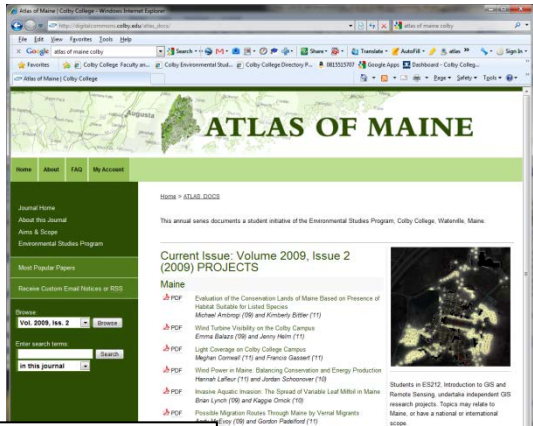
Atlas of Maine | Colby College - Windows Internet Explorer

http://digitalcommons.colby.edu/atlas_docs/

atlas of maine colby

File Edit View Favorites Tools Help

Google atlas of maine colby Search Share Translate AutoFill atlas Sign In

Favorites Colby College Faculty an... Colby Environmental Stud... Colby College Directory P... 9815515767 Google Apps Dashboard - Colby College Colby Colleg...

Atlas of Maine | Colby College

Page Safety Tools

Augusta

ATLAS OF MAINE

Home About FAQ My Account

Journal Home
About this Journal
Aims & Scope
Environmental Studies Program

Most Popular Papers

Receive Custom Email Notices or RSS

Browse
Vol. 2009, Iss. 2 Browse

Enter search terms:
Search
in this journal

Home > ATLAS_DOCS

This annual series documents a student initiative of the Environmental Studies Program, Colby College, Waterville, Maine.

Current Issue: Volume 2009, Issue 2 (2009) PROJECTS

Maine

PDF Evaluation of the Conservation Lands of Maine Based on Presence of Habitat Suitable for Listed Species
Michael Ambrogi ('09) and Kimberly Bittler ('11)

PDF Wind Turbine Visibility on the Colby Campus
Emma Balazs ('09) and Jenny Halm ('11)

PDF Light Coverage on Colby College Campus
Meghan Cornwall ('11) and Francis Gassert ('11)

PDF Wind Power in Maine: Balancing Conservation and Energy Production
Hannah Lafleur ('11) and Jordan Schoonover ('10)

PDF Invasive Aquatic Invasion: The Spread of Variable Leaf Milfoil in Maine
Brian Lynch ('09) and Kaggie Orrick ('10)

PDF Possible Migration Routes Through Maine by Vernal Migrants
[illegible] McEvoy ('09) and Gordon Padelford ('11)

Students in ES212, Introduction to GIS and Remote Sensing, undertake independent GIS research projects. Topics may relate to Maine, or have a national or international scope.